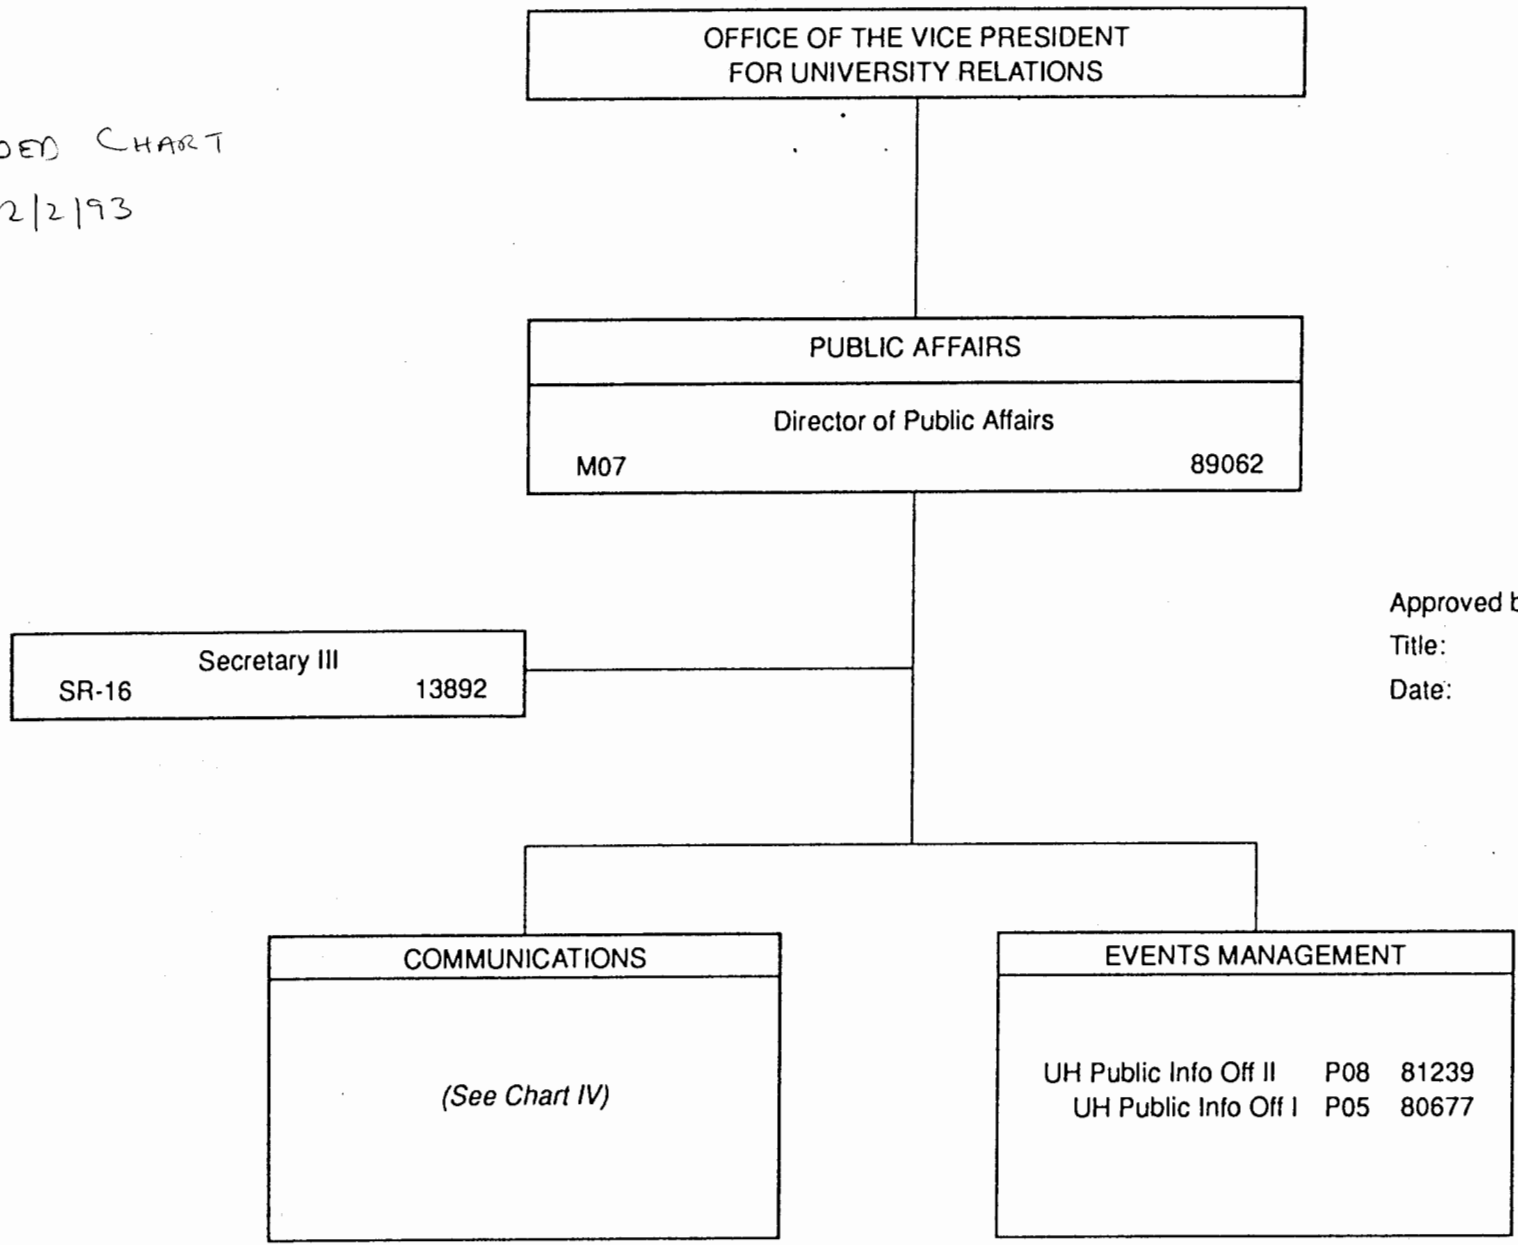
OFFICE OF THE VICE PRESIDENT FOR UNIVERSITY RELATIONS

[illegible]DED CHART
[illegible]2|2|93

PUBLIC AFFAIRS

Director of Public Affairs
M07 89062

Approved b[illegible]
Title:
Date:

Secretary III
SR-16 13892

COMMUNICATIONS

(See Chart IV)

EVENTS MANAGEMENT

UH Public Info Off II P08 81239
UH Public Info Off I P05 80677